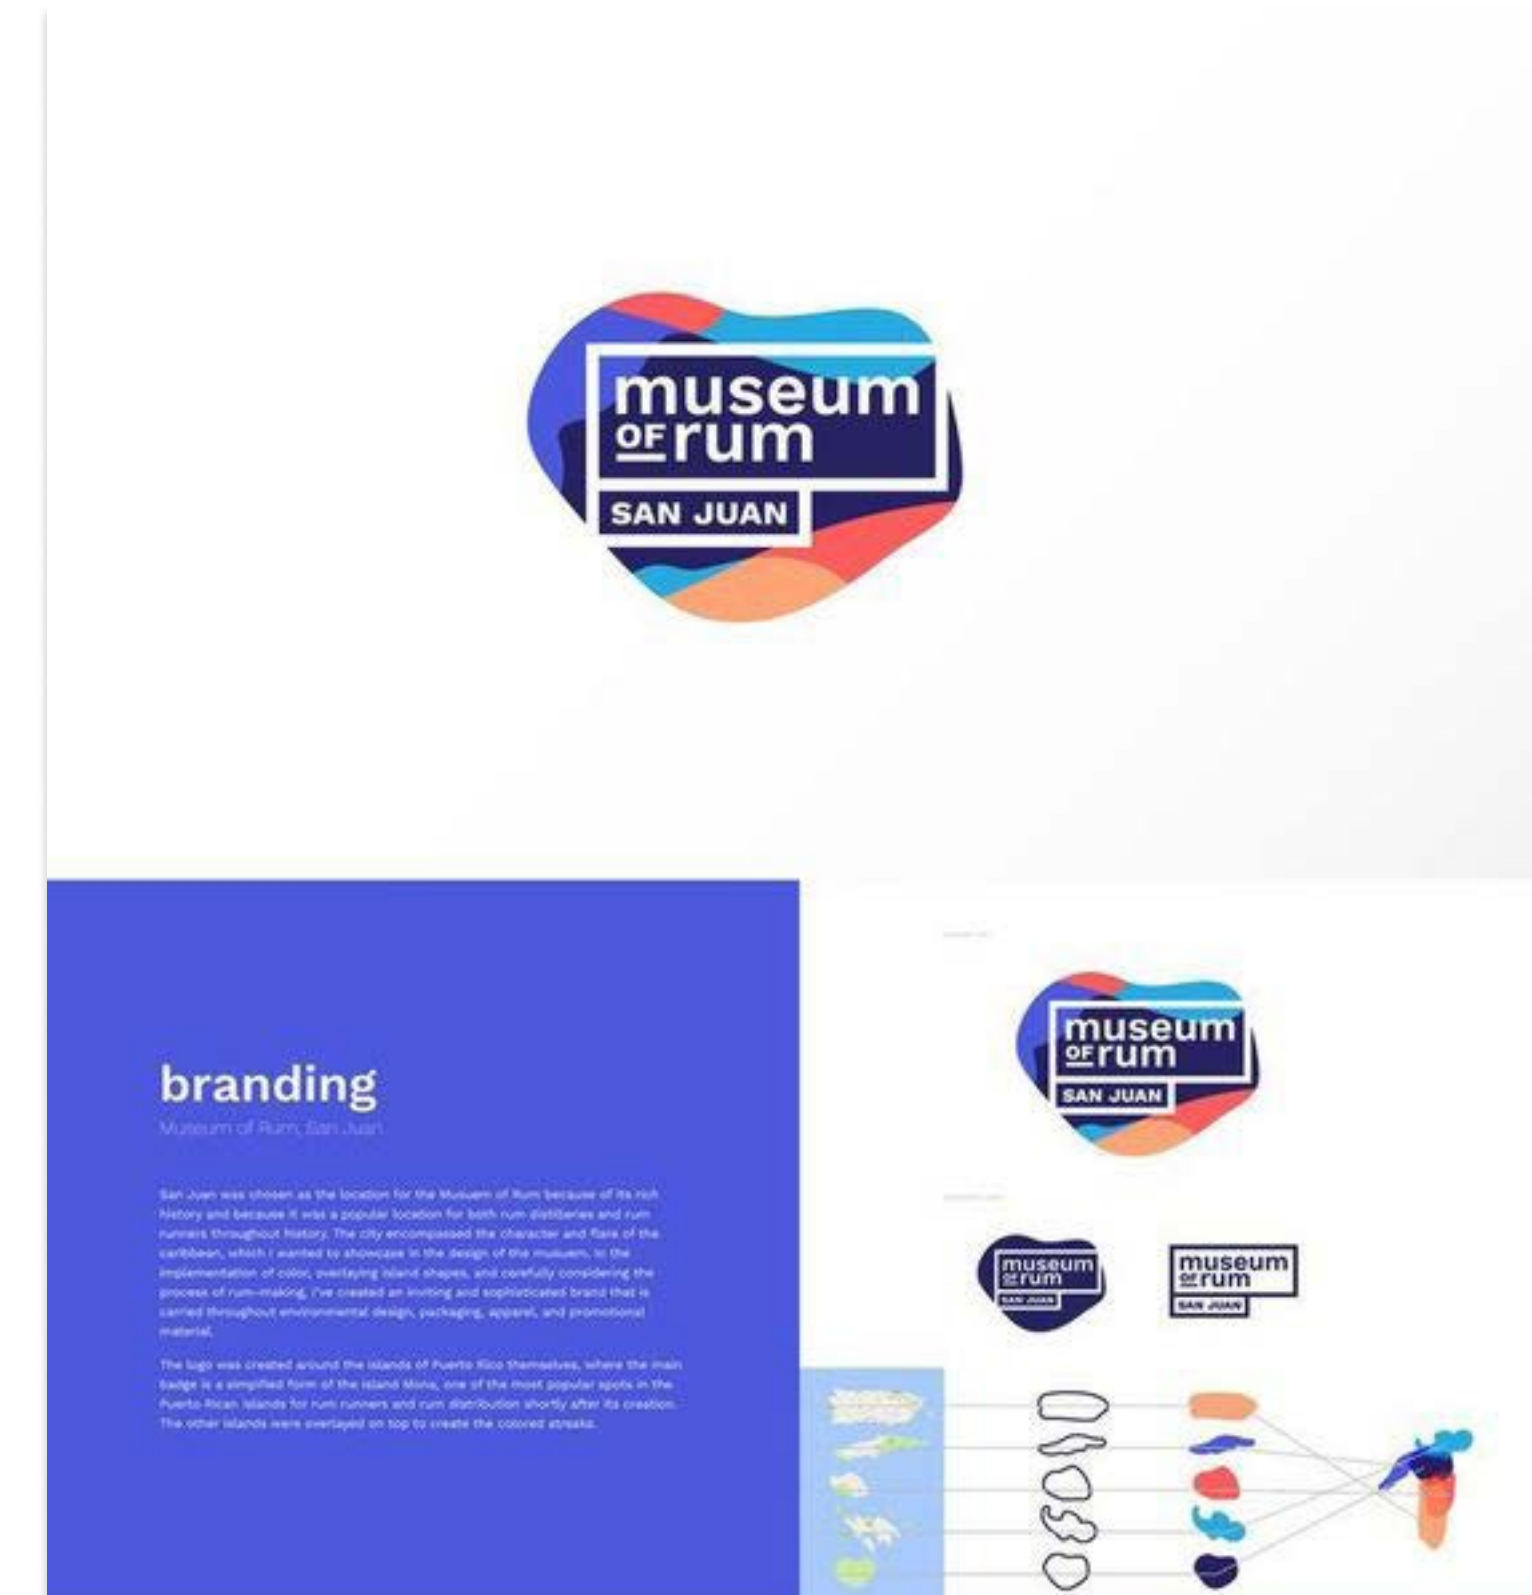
museum OF rum
SAN JUAN

branding
Museum of Rum, San Juan

San Juan was chosen as the location for the Musuem of Rum because of its rich history and because it was a popular location for both rum distilleries and rum runners throughout history. The city encompassed the character and flare of the caribbean, which I wanted to showcase in the design of the museum. In the implementation of color, overlaying island shapes, and carefully considering the process of rum-making, I've created an inviting and sophisticated brand that is carried throughout environmental design, packaging, apparel, and promotional material.

The logo was created around the islands of Puerto Rico themselves, where the main badge is a simplified form of the island Mona, one of the most popular spots in the Puerto Rican islands for rum runners and rum distribution shortly after its creation. The other islands were overlayed on top to create the colored streaks.

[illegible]

museum OF rum
SAN JUAN

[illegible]

museum OF rum
SAN JUAN

museum OF rum
SAN JUAN